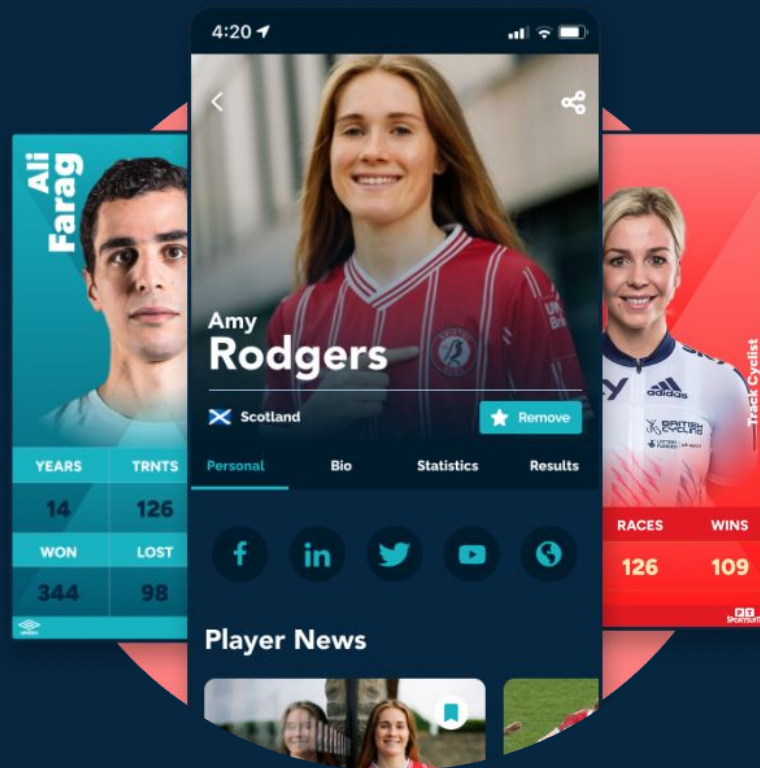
Ali Farag

| YEARS | TRNTS |
|---|---|
| 14 | 126 |
| WON | LOST |
| 344 | 98 |

4:20

Amy
Rodgers

Scotland

Remove

Personal Bio Statistics Results

Player News

Track Cyclist

| RACES | WINS |
|---|---|
| 126 | 109 |